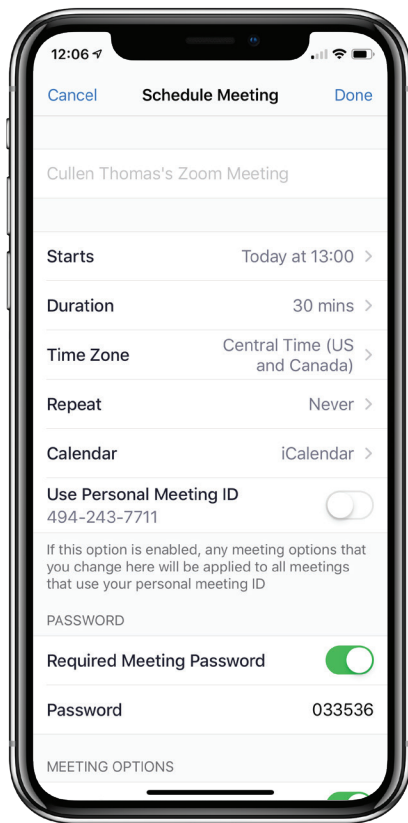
12:06

Cancel Schedule Meeting Done

Cullen Thomas's Zoom Meeting

Starts Today at 13:00 >

Duration 30 mins >

Time Zone Central Time (US and Canada) >

Repeat Never >

Calendar iCalendar >

Use Personal Meeting ID
494-243-7711

If this option is enabled, any meeting options that you change here will be applied to all meetings that use your personal meeting ID

PASSWORD

Required Meeting Password

Password 033536

MEETING OPTIONS